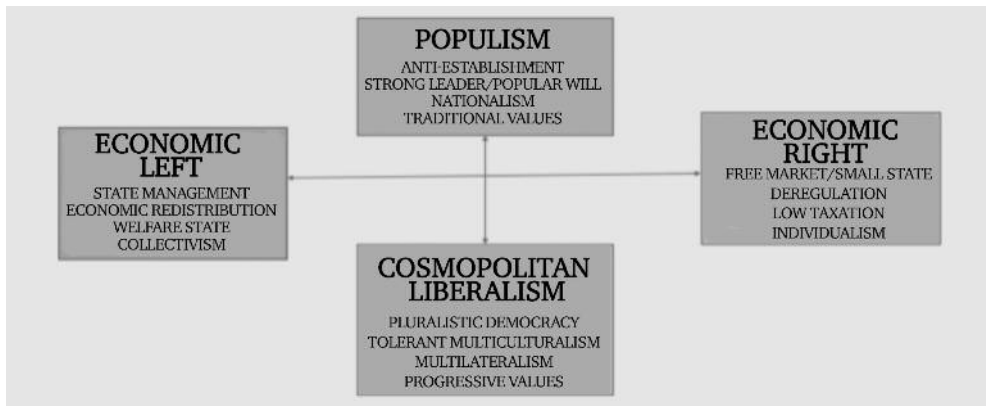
POPULISM
ANTI-ESTABLISHMENT
STRONG LEADER/POPULAR WILL
NATIONALISM
TRADITIONAL VALUES

ECONOMIC LEFT
STATE MANAGEMENT
ECONOMIC REDISTRIBUTION
WELFARE STATE
COLLECTIVISM

ECONOMIC RIGHT
FREE MARKET/SMALL STATE
DEREGULATION
LOW TAXATION
INDIVIDUALISM

COSMOPOLITAN LIBERALISM
PLURALISTIC DEMOCRACY
TOLERANT MULTICULTURALISM
MULTILATERALISM
PROGRESSIVE VALUES